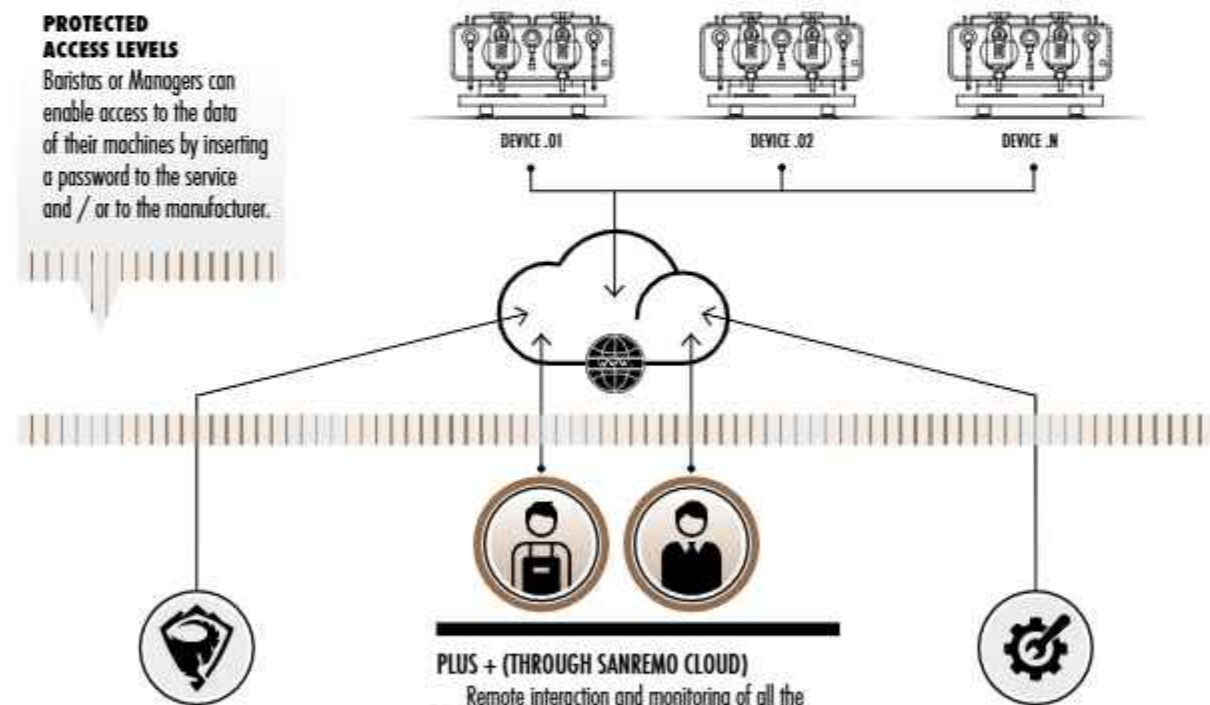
PROTECTED
ACCESS LEVELS
Baristas or Managers can enable access to the data of their machines by inserting a password to the service and / or to the manufacturer.

DEVICE .01

DEVICE .02

DEVICE .N

PLUS + (THROUGH SANREMO CLOUD)
Remote interaction and monitoring of all the